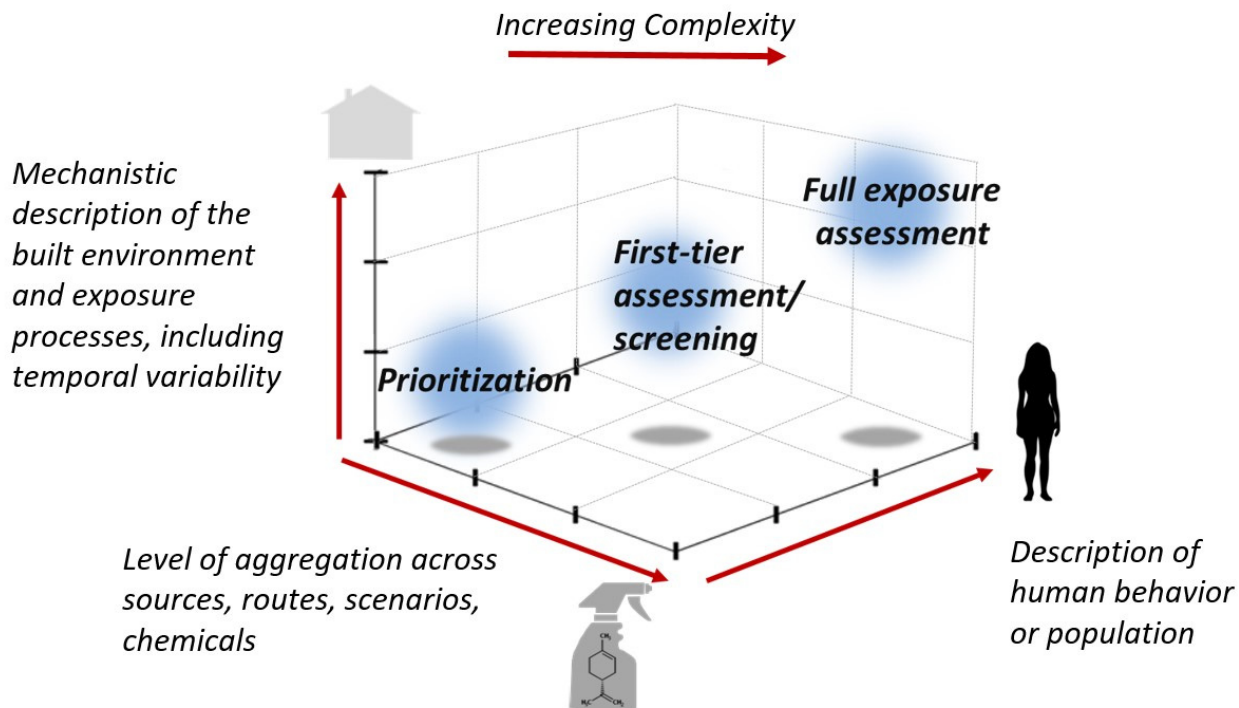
Increasing Complexity

Mechanistic description of the built environment and exposure processes, including temporal variability

Full exposure assessment

First-tier assessment/ screening

Prioritization

Level of aggregation across sources, routes, scenarios, chemicals

Description of human behavior or population